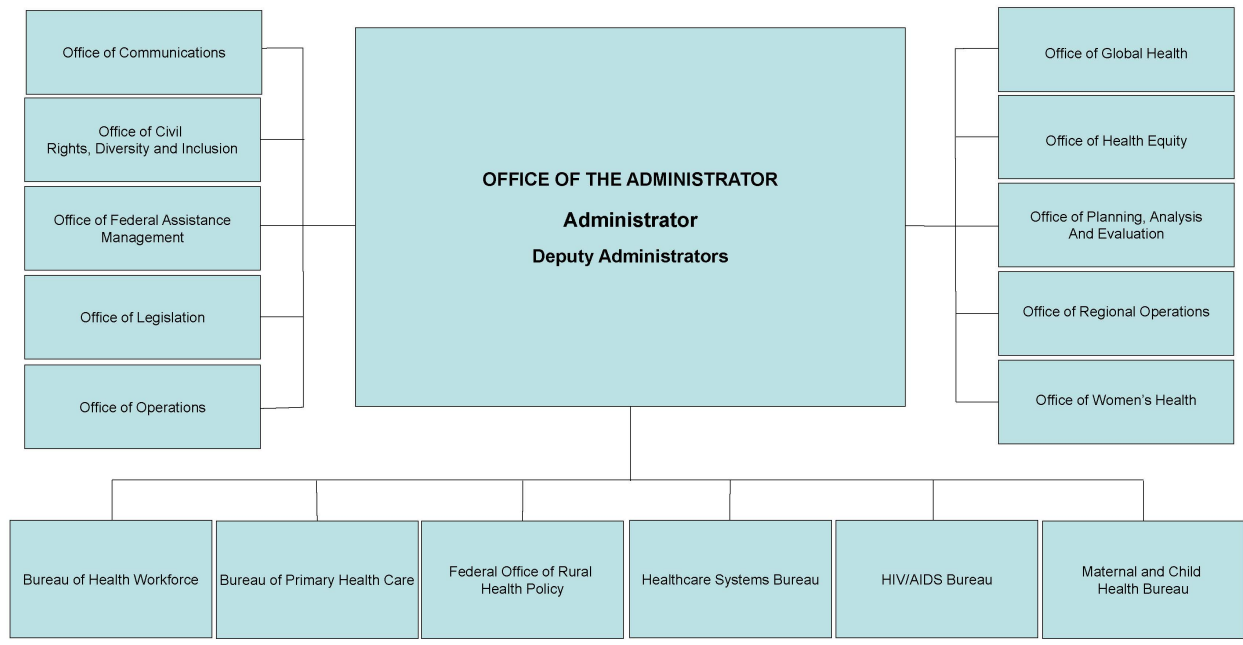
Office of Communications

Office of Civil Rights, Diversity and Inclusion

Office of Federal Assistance Management

Office of Legislation

Office of Operations

OFFICE OF THE ADMINISTRATOR

Administrator

Deputy Administrators

Office of Global Health

Office of Health Equity

Office of Planning, Analysis And Evaluation

Office of Regional Operations

Office of Women's Health

Bureau of Health Workforce

Bureau of Primary Health Care

Federal Office of Rural Health Policy

Healthcare Systems Bureau

HIV/AIDS Bureau

Maternal and Child Health Bureau